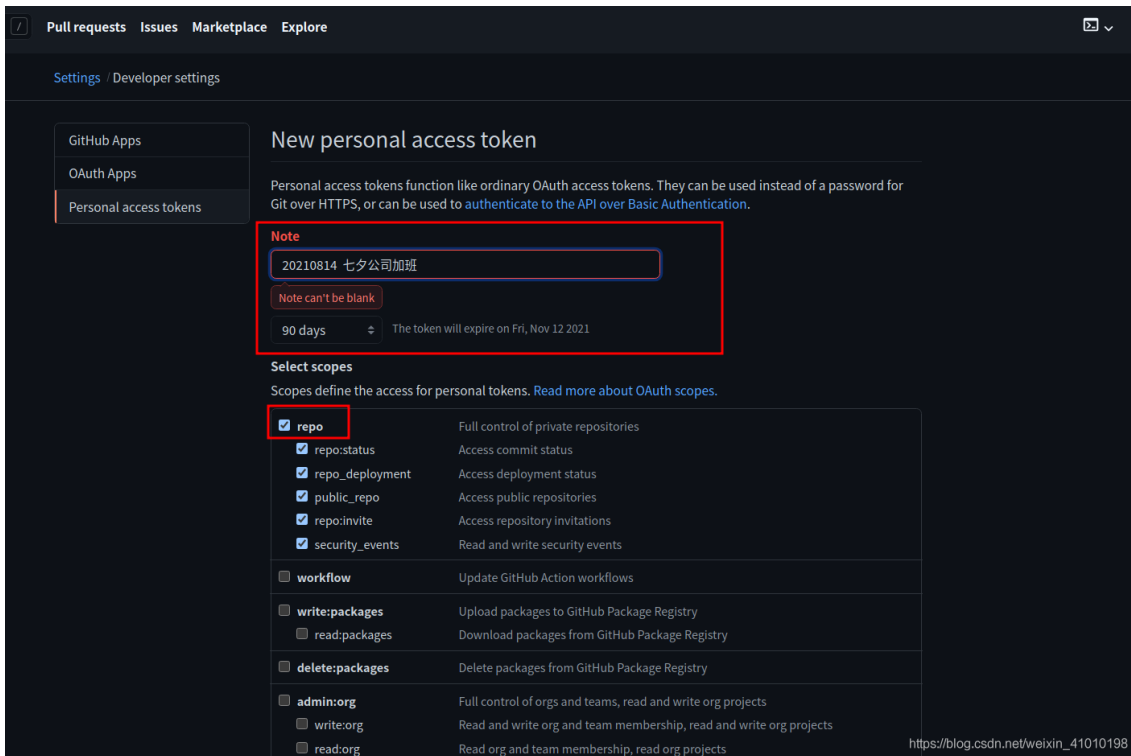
/ Pull requests Issues Marketplace Explore

Settings / Developer settings

GitHub Apps
OAuth Apps
Personal access tokens

New personal access token

Personal access tokens function like ordinary OAuth access tokens. They can be used instead of a password for Git over HTTPS, or can be used to authenticate to the API over Basic Authentication.

Note

20210814 七夕公司加班

Note can't be blank

90 days The token will expire on Fri, Nov 12 2021

Select scopes

Scopes define the access for personal tokens. Read more about OAuth scopes.

| | |
|---|---|
| repo | Full control of private repositories |
| repo:status | Access commit status |
| repo_deployment | Access deployment status |
| public_repo | Access public repositories |
| repo:invite | Access repository invitations |
| security_events | Read and write security events |
| workflow | Update GitHub Action workflows |
| write:packages | Upload packages to GitHub Package Registry |
| read:packages | Download packages from GitHub Package Registry |
| delete:packages | Delete packages from GitHub Package Registry |
| admin:org | Full control of orgs and teams, read and write org projects |
| write:org | Read and write org and team membership, read and write org projects |
| read:org | Read org and team membership, read org projects |

https://blog.csdn.net/weixin_41010198